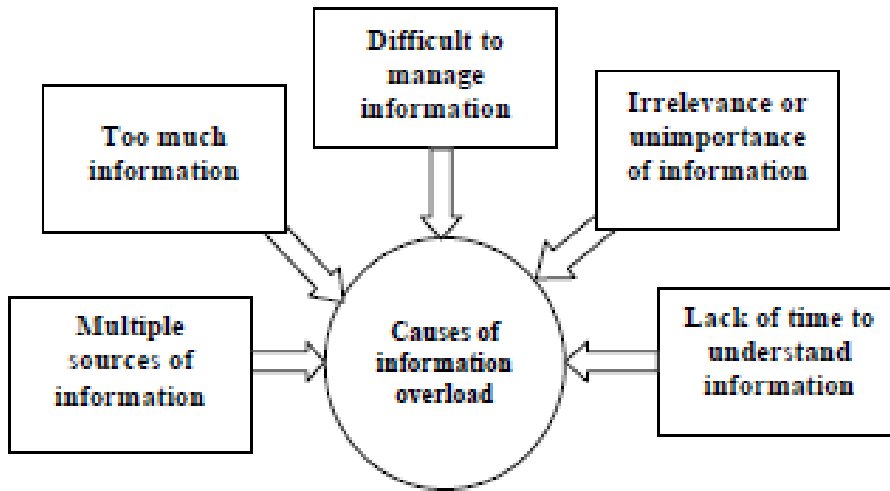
Difficult to manage information

Too much information

Irrelevance or unimportance of information

Multiple sources of information

Causes of information overload

Lack of time to understand information